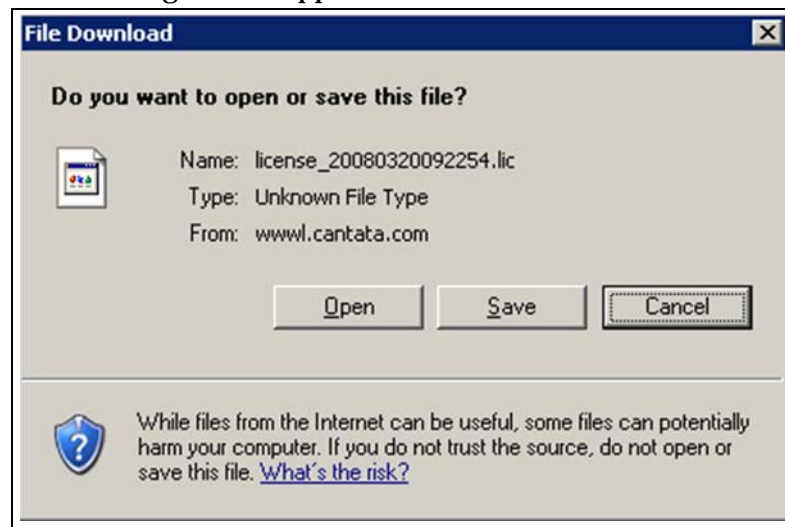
File Download

Do you want to open or save this file?

Name: license_20080320092254.lic
Type: Unknown File Type
From: wwwl.cantata.com

Open
Save
Cancel

While files from the Internet can be useful, some files can potentially harm your computer. If you do not trust the source, do not open or save this file. What's the risk?